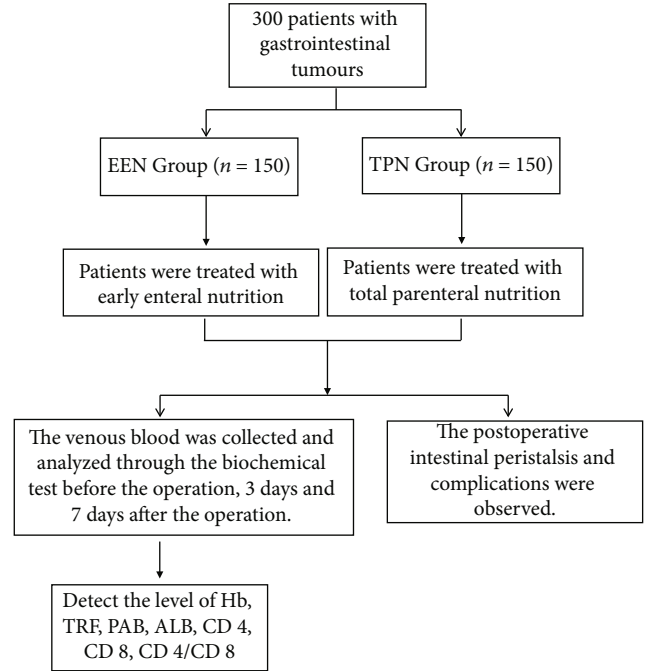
300 patients with gastrointestinal tumours

EEN Group ($n = 150$)

TPN Group ($n = 150$)

Patients were treated with early enteral nutrition

Patients were treated with total parenteral nutrition

The venous blood was collected and analyzed through the biochemical test before the operation, 3 days and 7 days after the operation.

The postoperative intestinal peristalsis and complications were observed.

Detect the level of Hb, TRF, PAB, ALB, CD 4, CD 8, CD 4/CD 8